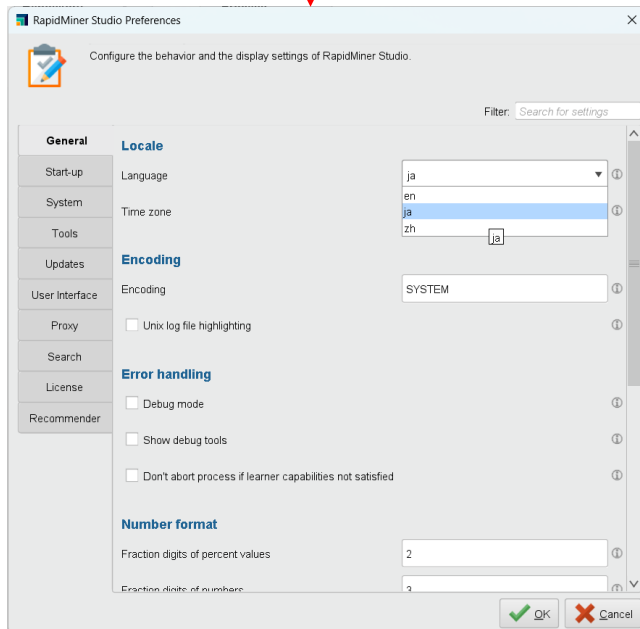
RapidMiner Studio Preferences

Configure the behavior and the display settings of RapidMiner Studio.

Filter: Search for settings

General
Start-up
System
Tools
Updates
User Interface
Proxy
Search
License
Recommender

Locale

Language ja

en
ja
zh
ja

Time zone

Encoding

Encoding SYSTEM

Unix log file highlighting

Error handling

Debug mode

Show debug tools

Don't abort process if learner capabilities not satisfied

Number format

Fraction digits of percent values 2

Fraction digits of numbers 3

OK Cancel